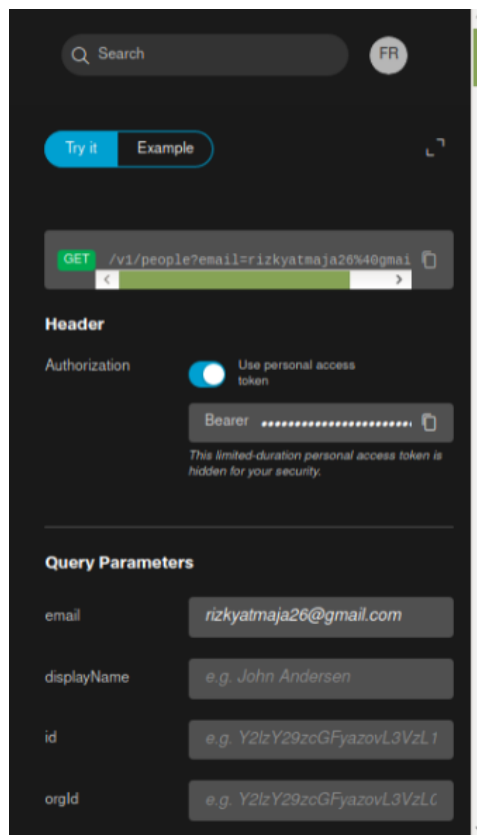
Search

FR

Try it Example

GET /v1/people?email=rizkyatmaja26%40gmai

Header

Authorization

Use personal access token

Bearer ••••••••••••••••••••••••••

This limited-duration personal access token is hidden for your security.

Query Parameters

email rizkyatmaja26@gmail.com

displayName e.g. John Andersen

id e.g. Y2lzY29zcGFyazovL3VzL1

orgId e.g. Y2lzY29zcGFyazovL3VzL0